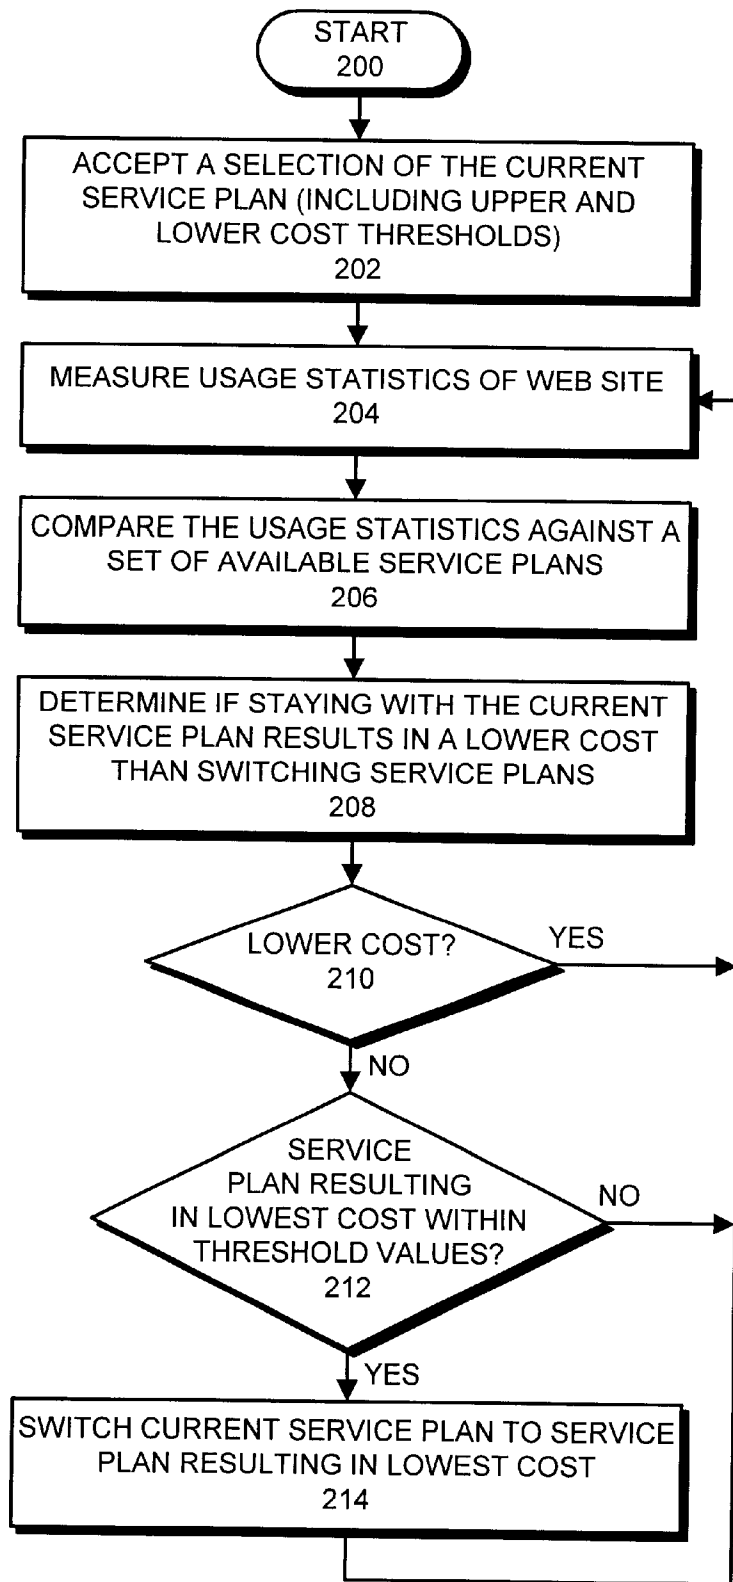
START
200

ACCEPT A SELECTION OF THE CURRENT SERVICE PLAN (INCLUDING UPPER AND LOWER COST THRESHOLDS)
202

MEASURE USAGE STATISTICS OF WEB SITE
204

COMPARE THE USAGE STATISTICS AGAINST A SET OF AVAILABLE SERVICE PLANS
206

DETERMINE IF STAYING WITH THE CURRENT SERVICE PLAN RESULTS IN A LOWER COST THAN SWITCHING SERVICE PLANS
208

LOWER COST?
210

YES

NO

SERVICE PLAN RESULTING IN LOWEST COST WITHIN THRESHOLD VALUES?
212

NO

YES

SWITCH CURRENT SERVICE PLAN TO SERVICE PLAN RESULTING IN LOWEST COST
214